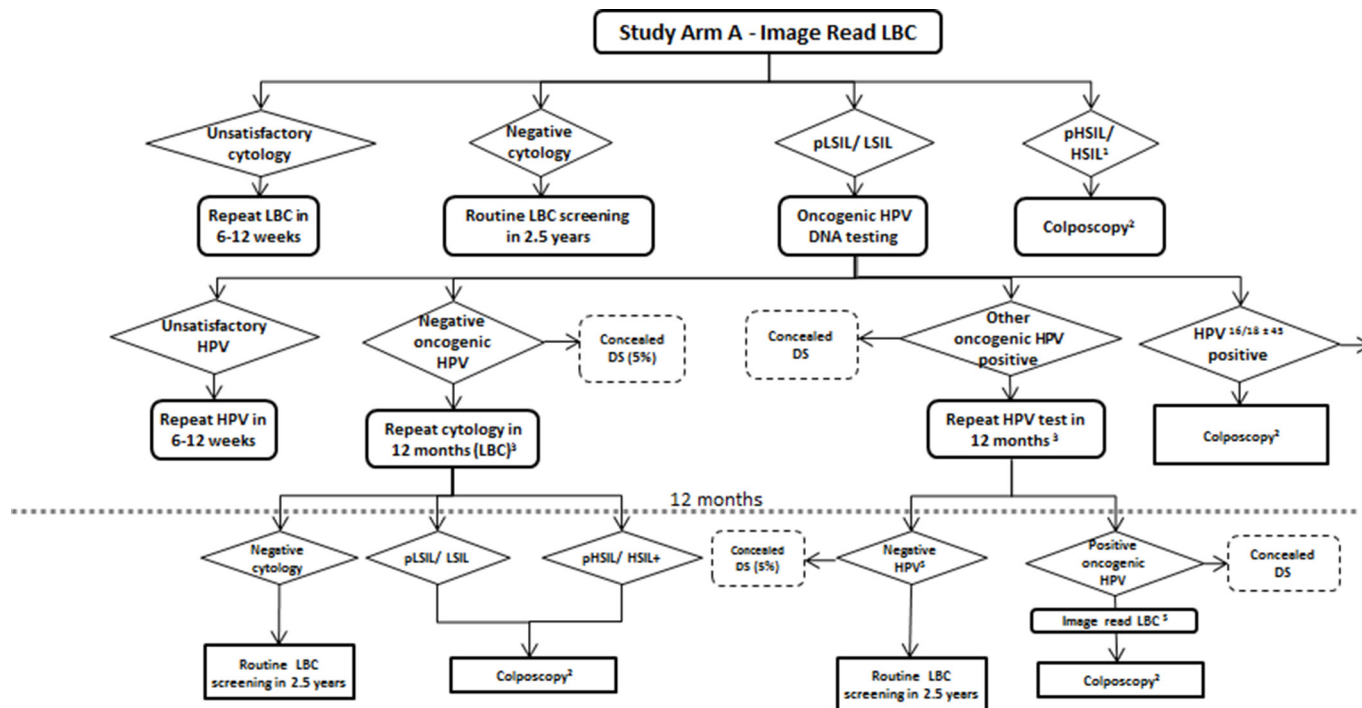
Study Arm A - Image Read LBC

Unsatisfactory cytology

Negative cytology

pLSIL/ LSIL

pHSIL/ HSIL$^1$

Repeat LBC in 6-12 weeks

Routine LBC screening in 2.5 years

Oncogenic HPV DNA testing

Colposcopy$^2$

Unsatisfactory HPV

Negative oncogenic HPV

Concealed DS (5%)

Concealed DS

Other oncogenic HPV positive

HPV $^{16/18 \pm 45}$ positive

Repeat HPV in 6-12 weeks

Repeat cytology in 12 months (LBC)$^3$

Repeat HPV test in 12 months $^3$

Colposcopy$^2$

12 months

Negative cytology

pLSIL/ LSIL

pHSIL/ HSIL+

Concealed DS (5%)

Negative HPV$^5$

Positive oncogenic HPV

Concealed DS

Image read LBC $^5$

Routine LBC screening in 2.5 years

Colposcopy$^2$

Routine LBC screening in 2.5 years

Colposcopy$^2$